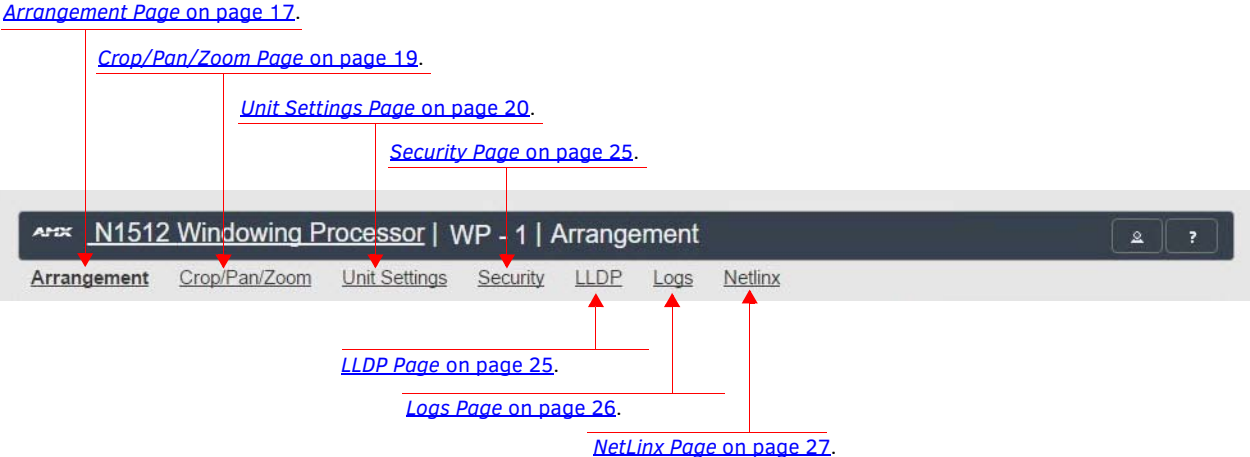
Arrangement Page on page 17.

Crop/Pan/Zoom Page on page 19.

Unit Settings Page on page 20.

Security Page on page 25.

AMX N1512 Windowing Processor | WP - 1 | Arrangement

?

Arrangement Crop/Pan/Zoom Unit Settings Security LLDP Logs Netlinx

LLDP Page on page 25.

Logs Page on page 26.

NetLinx Page on page 27.